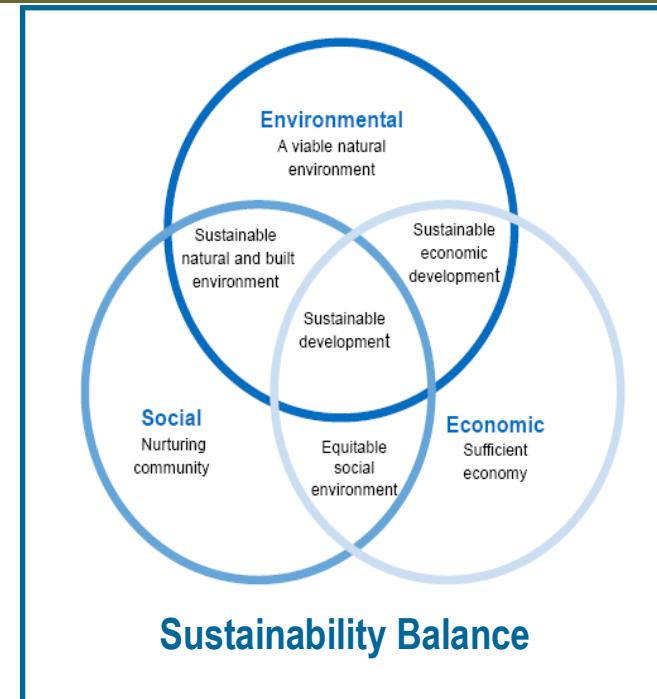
Environmental
A viable natural environment

Sustainable natural and built environment

Sustainable economic development

Sustainable development

Social
Nurturing community

Equitable social environment

Economic
Sufficient economy

Sustainability Balance